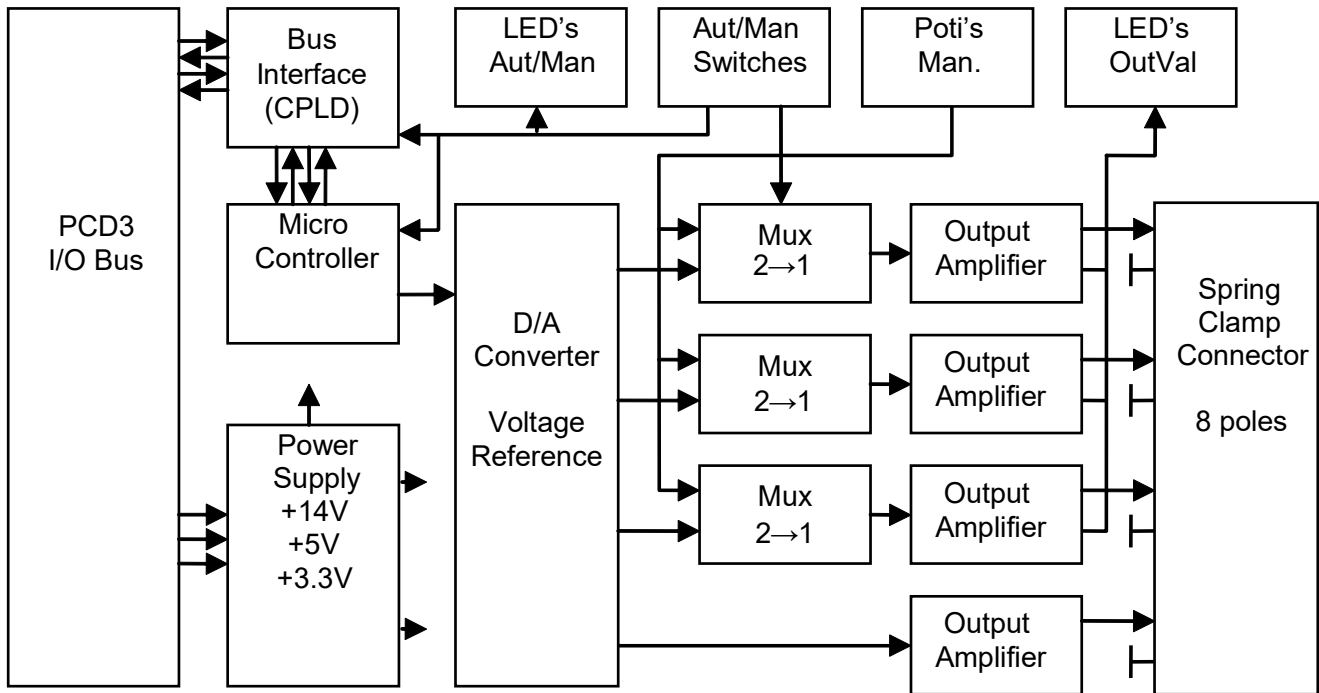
PCD3
I/O Bus

Bus
Interface
(CPLD)

LED's
Aut/Man

Aut/Man
Switches

Poti's
Man.

LED's
OutVal

Micro
Controller

D/A
Converter

Voltage
Reference

Mux
$2 \rightarrow 1$

Output
Amplifier

Mux
$2 \rightarrow 1$

Output
Amplifier

Mux
$2 \rightarrow 1$

Output
Amplifier

Output
Amplifier

Spring
Clamp
Connector

8 poles

Power
Supply
+14V
+5V
+3.3V